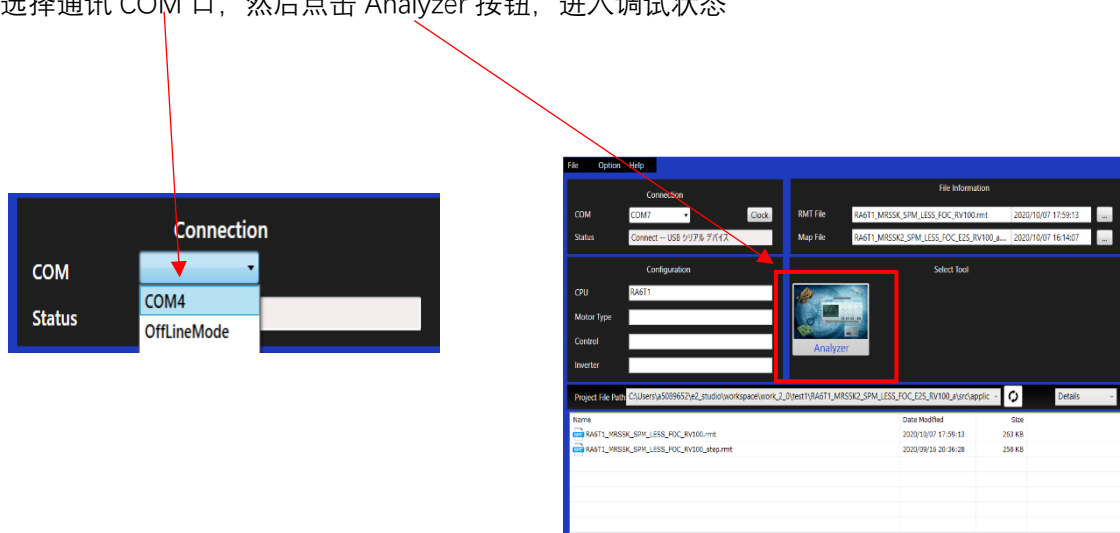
选择通讯 COM 口，然后点击 Analyzer 按钮，进入调试状态

Connection
COM
COM4
OffLineMode
Status

File Option Help
Connection
COM COM7 Clock
Status Connect -- USB シリアル デバイス
File Information
RMT File RA6T1_MRSSK_SPM_LESS_FOC_RV100.rmt 2020/10/07 17:59:13 ...
Map File RA6T1_MRSSK2_SPM_LESS_FOC_E2S_RV100_a... 2020/10/07 16:14:07 ...
Configuration
CPU RA6T1
Motor Type
Control
Inverter
Select Tool
Analyzer
Project File Path C:\Users\a5089652\e2_studio\workspace\work_2_0\test1\RA6T1_MRSSK2_SPM_LESS_FOC_E2S_RV100_a\src\applic Details

| Name | Date Modified | Size |
|---|---|---|
| RA6T1_MRSSK_SPM_LESS_FOC_RV100.rmt | 2020/10/07 17:59:13 | 263 KB |
| RA6T1_MRSSK_SPM_LESS_FOC_RV100_step.rmt | 2020/09/16 20:36:28 | 258 KB |